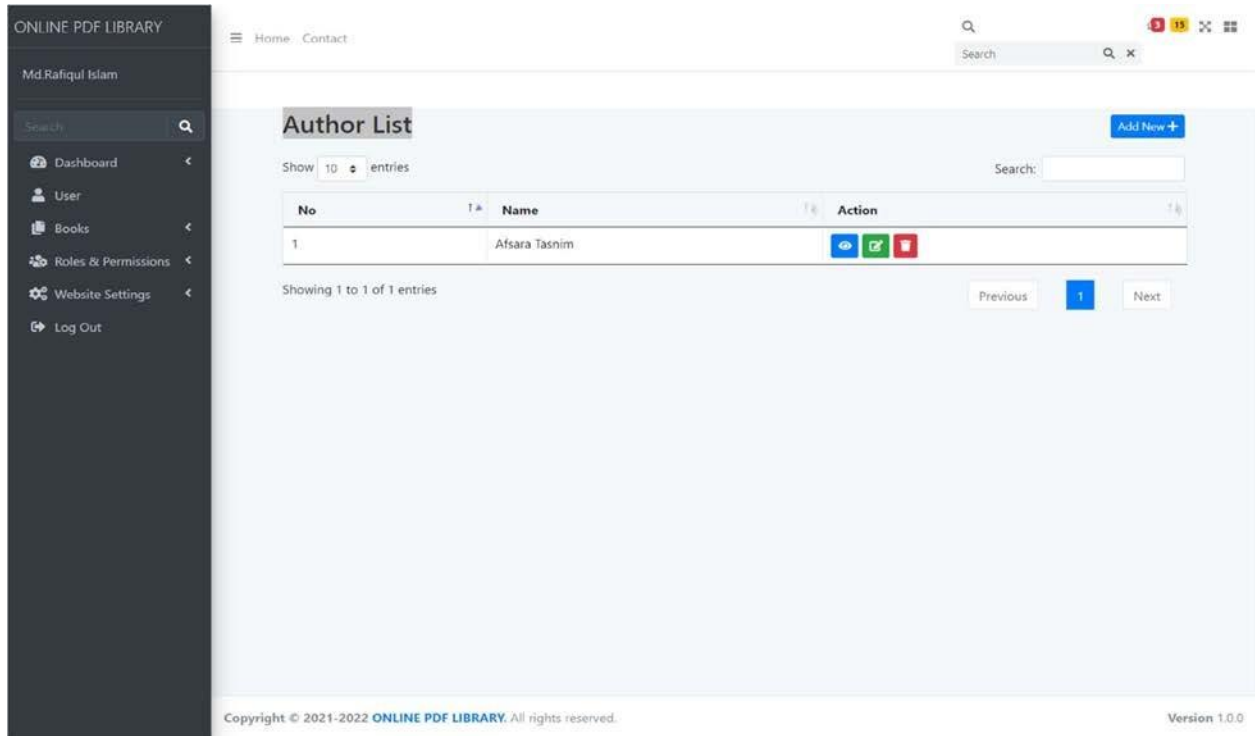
ONLINE PDF LIBRARY

Md.Rafiqul Islam

Search

Dashboard

User

Books

Roles & Permissions

Website Settings

Log Out

Home Contact

Search

3 15

Author List

Add New +

Show 10 entries

Search:

| No | Name | Action |
|---|---|---|
| 1 | Afsara Tasnim | |

Showing 1 to 1 of 1 entries

Previous 1 Next

Copyright © 2021-2022 ONLINE PDF LIBRARY. All rights reserved.

Version 1.0.0